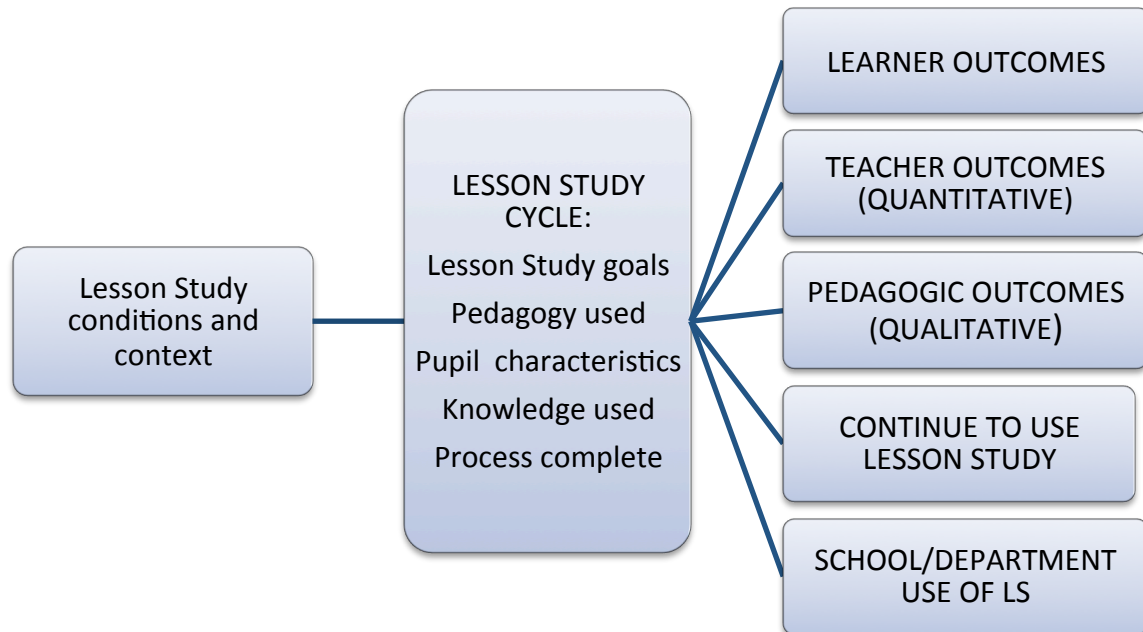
Lesson Study conditions and context

LESSON STUDY CYCLE:
Lesson Study goals
Pedagogy used
Pupil characteristics
Knowledge used
Process complete

LEARNER OUTCOMES

TEACHER OUTCOMES (QUANTITATIVE)

PEDAGOGIC OUTCOMES (QUALITATIVE)

CONTINUE TO USE LESSON STUDY

SCHOOL/DEPARTMENT USE OF LS